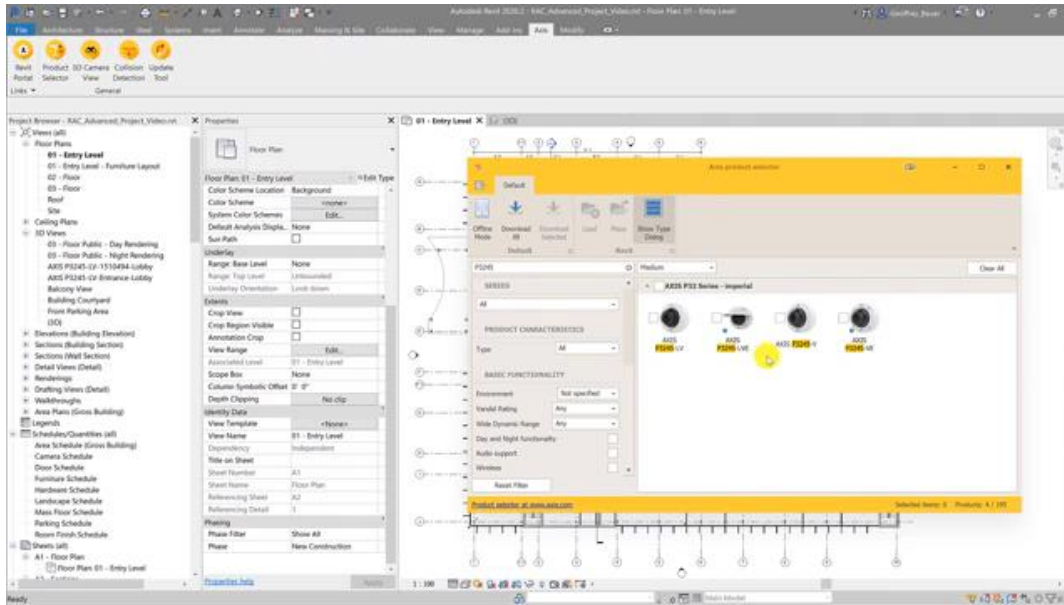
Autodesk Revit 2020.2 - RAC_Advanced_Project_Video.rvt - Floor Plan: 01 - Entry Level

File Architecture Structure Steel Systems Insert Annotate Analyze Massing & Site Collaborate View Manage Add-Ins Axis Modify

Revit Portal Product Selector 3D Camera View Collision Detection Update Tool
Links General

Project Browser - RAC_Advanced_Project_Video.rvt
Views (all)
Floor Plans
01 - Entry Level
01 - Entry Level - Furniture Layout
02 - Floor
03 - Floor
Roof
Site
Ceiling Plans
3D Views
03 - Floor Public - Day Rendering
03 - Floor Public - Night Rendering
AXIS P3245-LV-1510494-Lobby
AXIS P3245-LV-Entrance-Lobby
Balcony View
Building Courtyard
Front Parking Area
{3D}
Elevations (Building Elevation)
Sections (Building Section)
Sections (Wall Section)
Detail Views (Detail)
Renderings
Drafting Views (Detail)
Walkthroughs
Area Plans (Gross Building)
Legends
Schedules/Quantities (all)
Area Schedule (Gross Building)
Camera Schedule
Door Schedule
Furniture Schedule
Hardware Schedule
Landscape Schedule
Mass Floor Schedule
Parking Schedule
Room Finish Schedule
Sheets (all)
A1 - Floor Plan
Floor Plan: 01 - Entry Level

Properties
Floor Plan
Floor Plan: 01 - Entry Level | Edit Type
| | |
|---|---|
| Color Scheme Location | Background |
| Color Scheme | <none> |
| System Color Schemes | Edit... |
| Default Analysis Displa... | None |
| Sun Path | |
| Underlay | |
| Range: Base Level | None |
| Range: Top Level | Unbounded |
| Underlay Orientation | Look down |
| Extents | |
| Crop View | |
| Crop Region Visible | |
| Annotation Crop | |
| View Range | Edit... |
| Associated Level | 01 - Entry Level |
| Scope Box | None |
| Column Symbolic Offset | 0' 0" |
| Depth Clipping | No clip |
| Identity Data | |
| View Template | <None> |
| View Name | 01 - Entry Level |
| Dependency | Independent |
| Title on Sheet | |
| Sheet Number | A1 |
| Sheet Name | Floor Plan |
| Referencing Sheet | A2 |
| Referencing Detail | 1 |
| Phasing | |
| Phase Filter | Show All |
| Phase | New Construction |
Properties help Apply

01 - Entry Level {3D}

Axis product selector
Default
Offline Mode Download All Download Selected Load Place Show Type Dialog
Default Revit
P3245 Medium Clear All
SERIES
All
PRODUCT CHARACTERISTICS
Type All
BASIC FUNCTIONALITY
Environment Not specified
Vandal Rating Any
Wide Dynamic Range Any
Day and Night functionality
Audio support
Wireless
Reset Filter
AXIS P32 Series - imperial
AXIS P3245-LV
AXIS P3245-LVE
AXIS P3245-V
AXIS P3245-VE
Product selector at www.axis.com
Selected items: 0 Products: 4 / 395

1 : 100
Ready Main Model